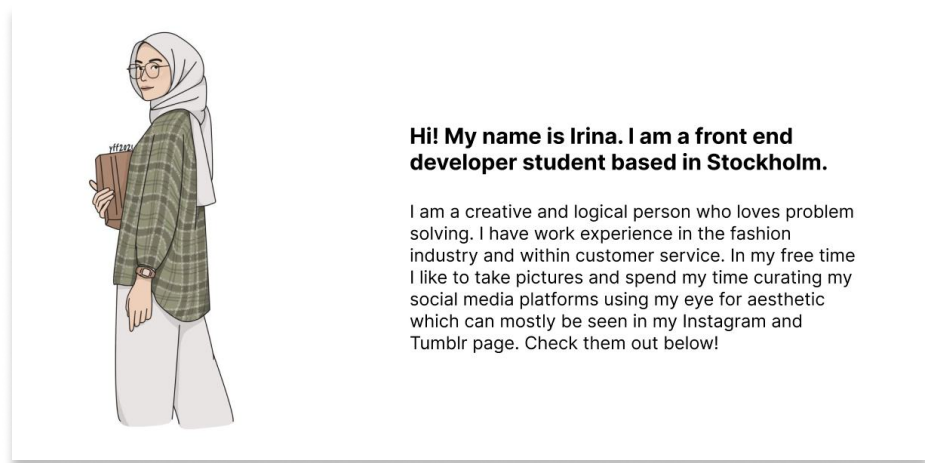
yff2021

Hi! My name is Irina. I am a front end developer student based in Stockholm.

I am a creative and logical person who loves problem solving. I have work experience in the fashion industry and within customer service. In my free time I like to take pictures and spend my time curating my social media platforms using my eye for aesthetic which can mostly be seen in my Instagram and Tumblr page. Check them out below!